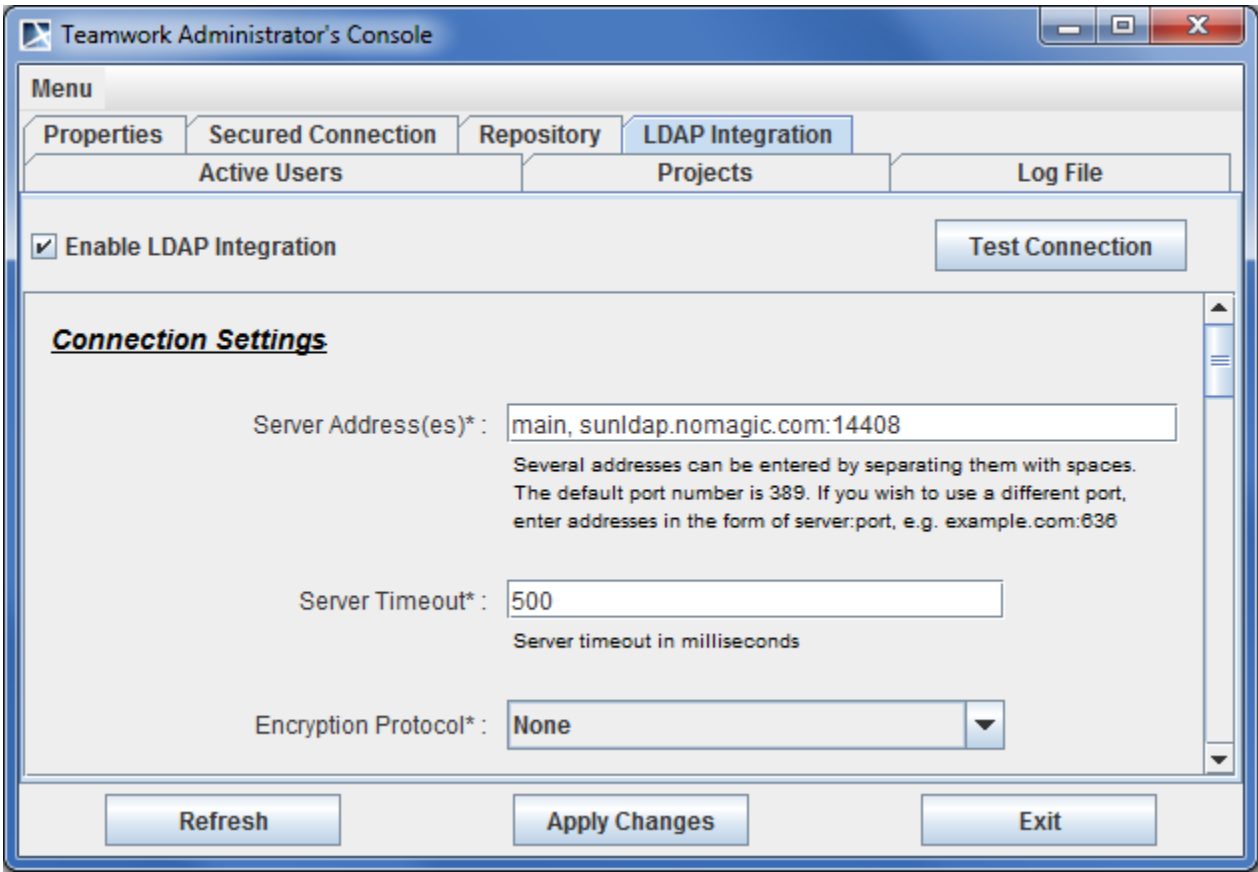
Teamwork Administrator's Console

Menu

Properties
Secured Connection
Repository
LDAP Integration
Active Users
Projects
Log File

Enable LDAP Integration

Test Connection

Connection Settings

Server Address(es)* : main, sunldap.nomagic.com:14408

Several addresses can be entered by separating them with spaces. The default port number is 389. If you wish to use a different port, enter addresses in the form of server:port, e.g. example.com:636

Server Timeout* : 500

Server timeout in milliseconds

Encryption Protocol* : None

Refresh
Apply Changes
Exit